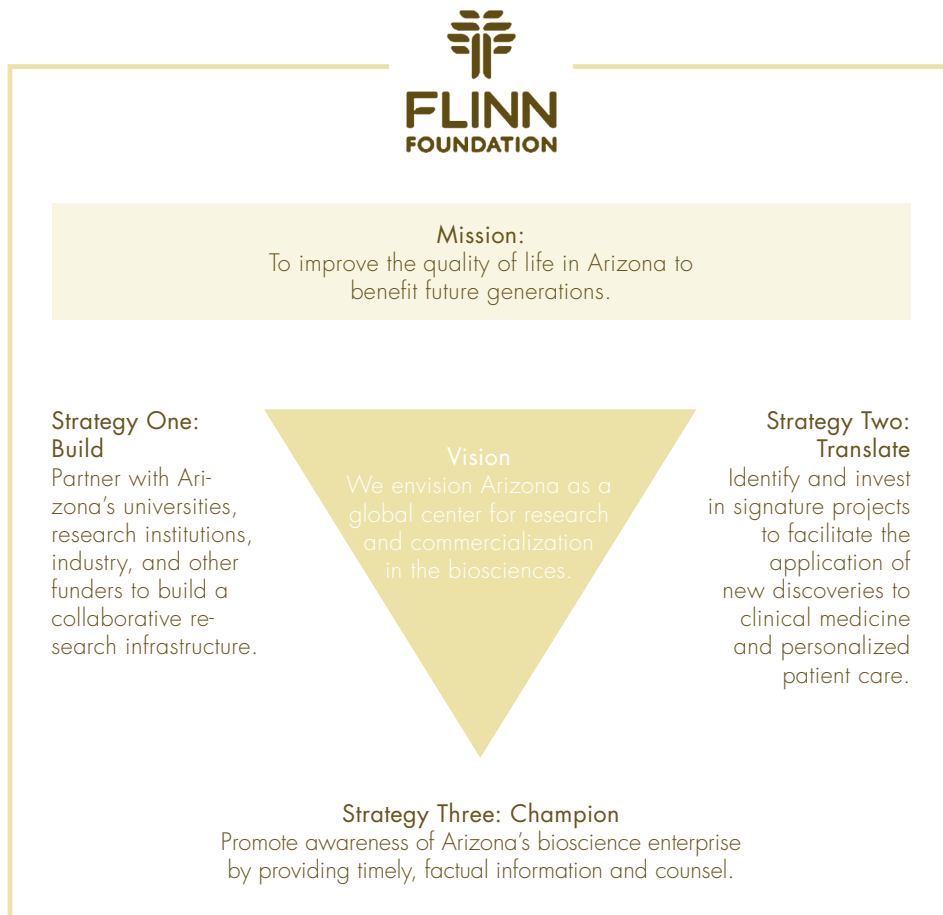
FLINN
FOUNDATION

Mission:
To improve the quality of life in Arizona to benefit future generations.

Strategy One: Build
Partner with Arizona's universities, research institutions, industry, and other funders to build a collaborative research infrastructure.

Vision
We envision Arizona as a global center for research and commercialization in the biosciences.

Strategy Two: Translate
Identify and invest in signature projects to facilitate the application of new discoveries to clinical medicine and personalized patient care.

Strategy Three: Champion
Promote awareness of Arizona's bioscience enterprise by providing timely, factual information and counsel.